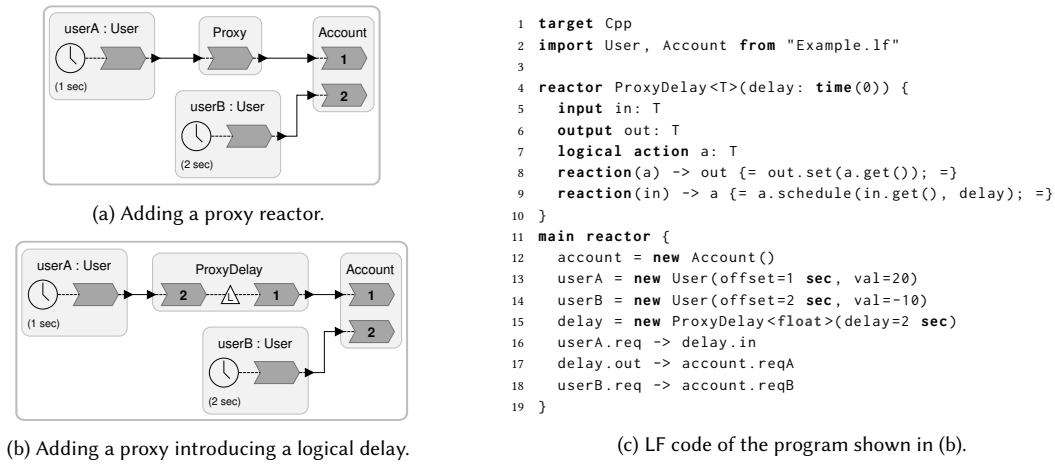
userA : User

(1 sec)

Proxy

Account

1

2

userB : User

(2 sec)

(a) Adding a proxy reactor.

userA : User

(1 sec)

ProxyDelay

2

L

1

Account

1

2

userB : User

(2 sec)

(b) Adding a proxy introducing a logical delay.

```
1  target Cpp
2  import User, Account from "Example.lf"
3
4  reactor ProxyDelay<T>(delay: time(0)) {
5    input in: T
6    output out: T
7    logical action a: T
8    reaction(a) -> out {= out.set(a.get()); =}
9    reaction(in) -> a {= a.schedule(in.get(), delay); =}
10 }
11 main reactor {
12   account = new Account()
13   userA = new User(offset=1 sec, val=20)
14   userB = new User(offset=2 sec, val=-10)
15   delay = new ProxyDelay<float>(delay=2 sec)
16   userA.req -> delay.in
17   delay.out -> account.reqA
18   userB.req -> account.reqB
19 }
```

(c) LF code of the program shown in (b).